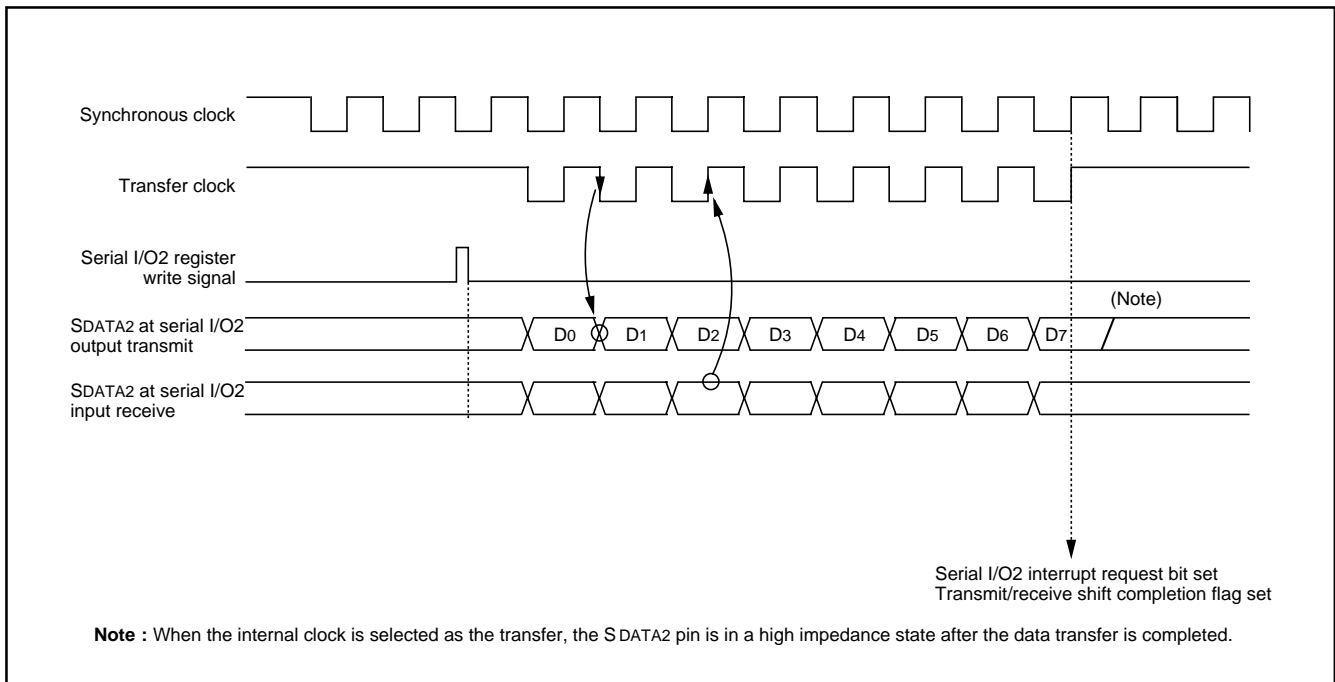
Synchronous clock

Transfer clock

Serial I/O2 register write signal

(Note)

SDATA2 at serial I/O2 output transmit

D0 D1 D2 D3 D4 D5 D6 D7

SDATA2 at serial I/O2 input receive

Serial I/O2 interrupt request bit set
Transmit/receive shift completion flag set

**Note :** When the internal clock is selected as the transfer, the S DATA2 pin is in a high impedance state after the data transfer is completed.